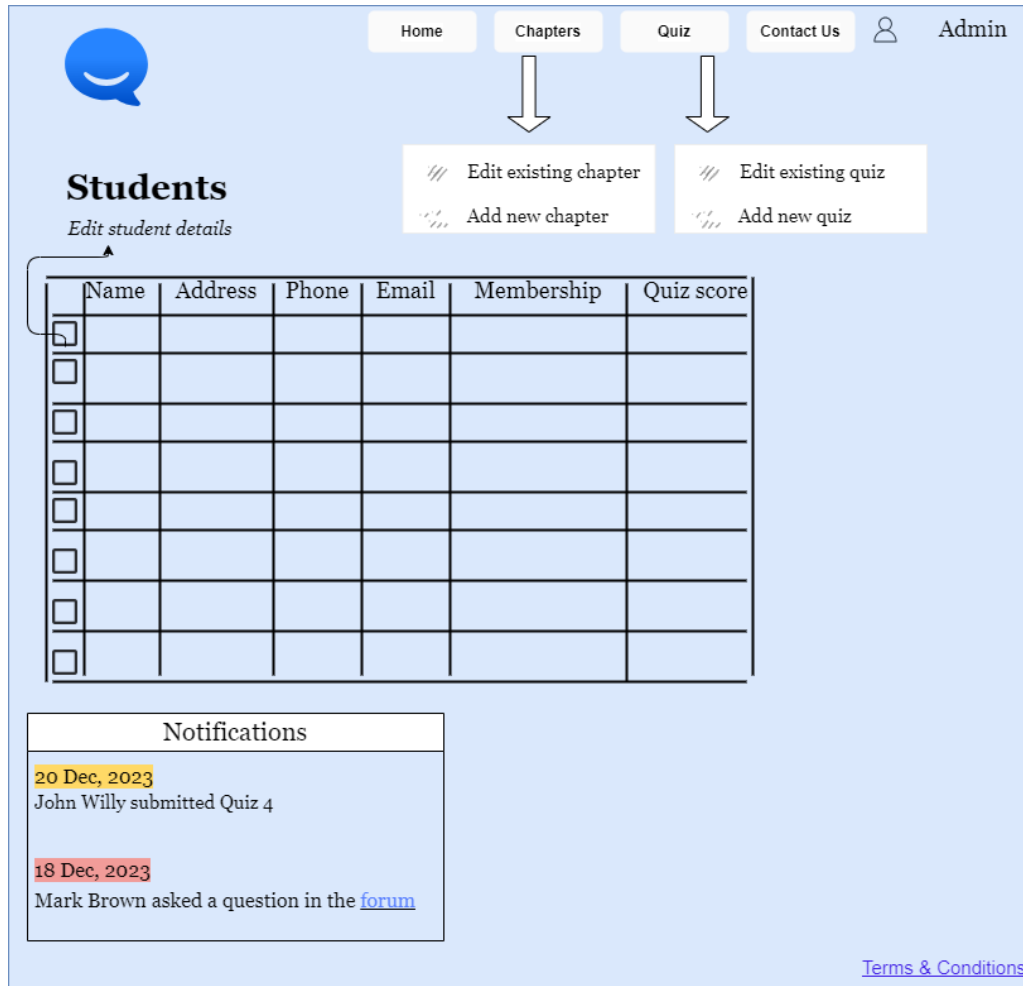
Home Chapters Quiz Contact Us Admin

Edit existing chapter
Add new chapter

Edit existing quiz
Add new quiz

Students

Edit student details

| | Name | Address | Phone | Email | Membership | Quiz score |
|---|---|---|---|---|---|---|
| ☐ | | | | | | |
| ☐ | | | | | | |
| ☐ | | | | | | |
| ☐ | | | | | | |
| ☐ | | | | | | |
| ☐ | | | | | | |
| ☐ | | | | | | |
| ☐ | | | | | | |

Notifications

20 Dec, 2023
John Willy submitted Quiz 4

18 Dec, 2023
Mark Brown asked a question in the forum

Terms & Conditions